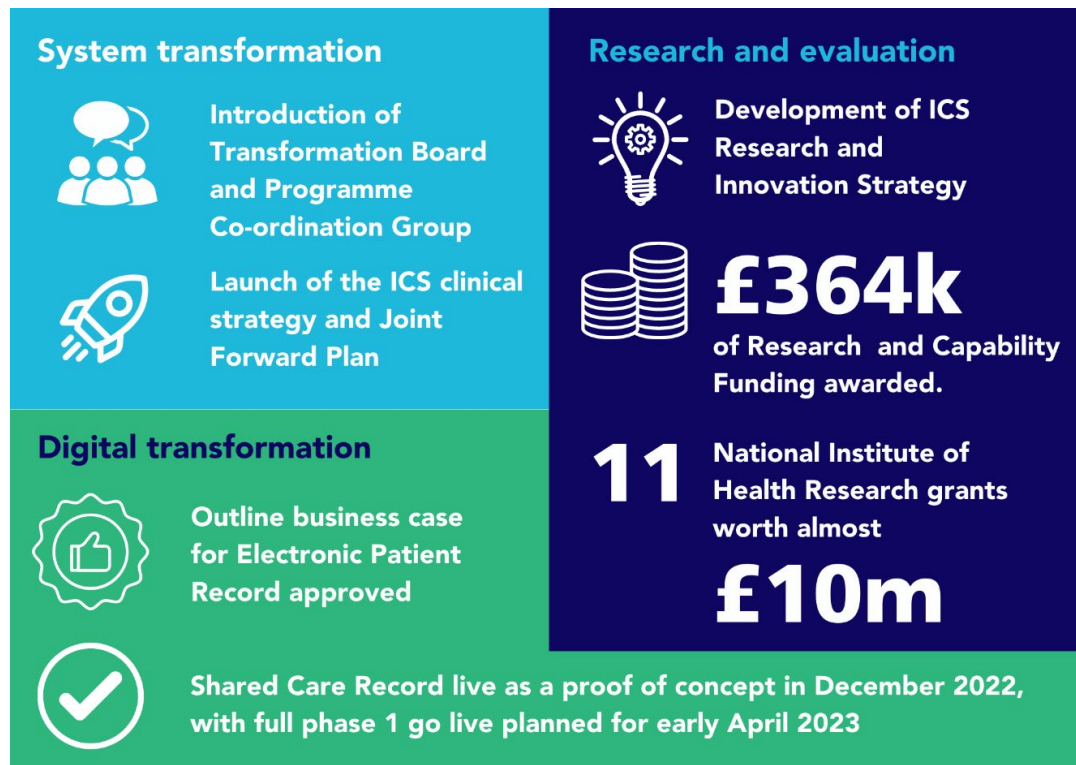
System transformation

Introduction of Transformation Board and Programme Co-ordination Group

Launch of the ICS clinical strategy and Joint Forward Plan

Research and evaluation

Development of ICS Research and Innovation Strategy

£364k

of Research and Capability Funding awarded.

11

National Institute of Health Research grants worth almost

£10m

Digital transformation

Outline business case for Electronic Patient Record approved

Shared Care Record live as a proof of concept in December 2022, with full phase 1 go live planned for early April 2023